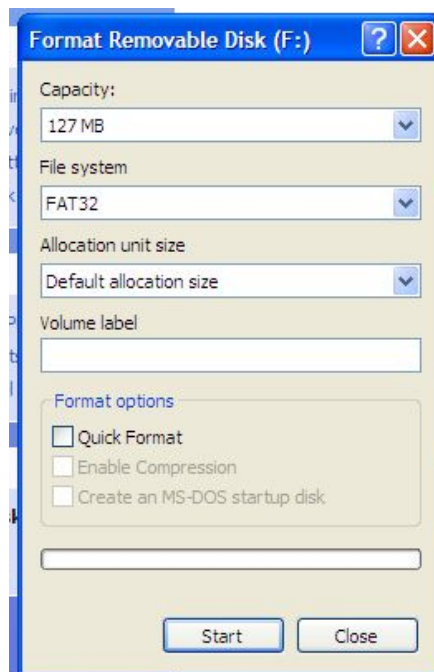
Format Removable Disk (F:)

Capacity:

127 MB

File system

FAT32

Allocation unit size

Default allocation size

Volume label

Format options

Quick Format

Enable Compression

Create an MS-DOS startup disk

Start

Close